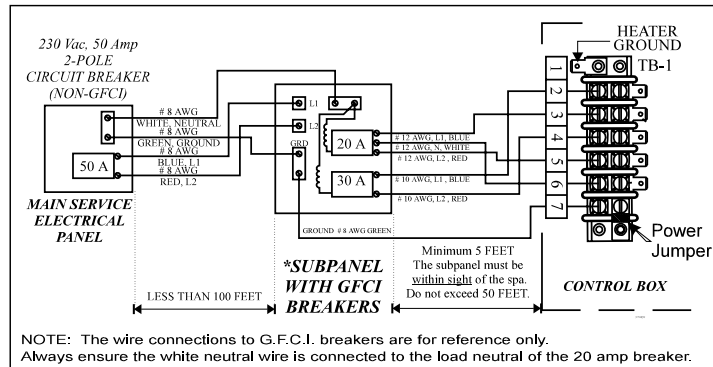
230 Vac, 50 Amp
2-POLE
CIRCUIT BREAKER
(NON-GFCI)

# 8 AWG
WHITE, NEUTRAL
# 8 AWG
GREEN, GROUND
# 8 AWG
BLUE, L1
# 8 AWG
RED, L2

50 A

MAIN SERVICE
ELECTRICAL
PANEL

L1
L2
GRD
20 A
30 A

# 12 AWG, L1, BLUE
# 12 AWG, N, WHITE
# 12 AWG, L2 , RED
# 10 AWG, L1 , BLUE
# 10 AWG, L2 , RED

GROUND # 8 AWG GREEN

HEATER
GROUND
TB-1

1
2
3
4
5
6
7

Power
Jumper

LESS THAN 100 FEET

*SUBPANEL
WITH GFCI
BREAKERS

Minimum 5 FEET
The subpanel must be
within sight of the spa.
Do not exceed 50 FEET.

CONTROL BOX

NOTE: The wire connections to G.F.C.I. breakers are for reference only.
Always ensure the white neutral wire is connected to the load neutral of the 20 amp breaker.